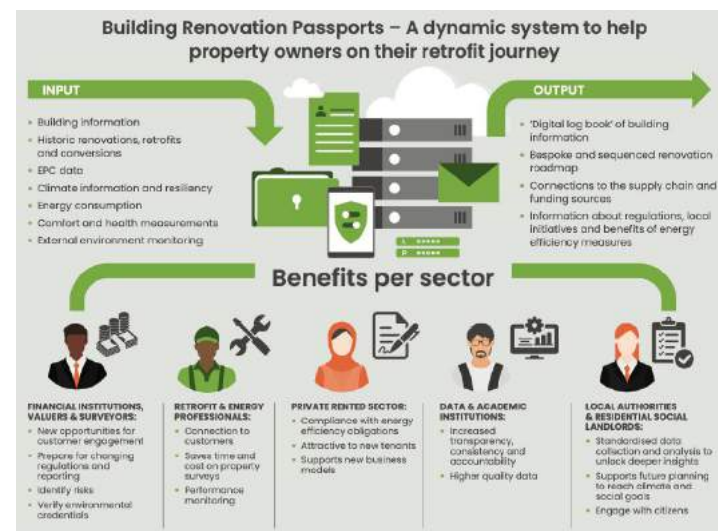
Building Renovation Passports – A dynamic system to help property owners on their retrofit journey

INPUT

- Building information
- Historic renovations, retrofits and conversions
- EPC data
- Climate information and resiliency
- Energy consumption
- Comfort and health measurements
- External environment monitoring

OUTPUT

- 'Digital log book' of building information
- Bespoke and sequenced renovation roadmap
- Connections to the supply chain and funding sources
- Information about regulations, local initiatives and benefits of energy efficiency measures

Benefits per sector

FINANCIAL INSTITUTIONS, VALUERS & SURVEYORS:
- New opportunities for customer engagement
- Prepare for changing regulations and reporting
- Identify risks
- Verify environmental credentials

RETROFIT & ENERGY PROFESSIONALS:
- Connection to customers
- Saves time and cost on property surveys
- Performance monitoring

PRIVATE RENTED SECTOR:
- Compliance with energy efficiency obligations
- Attractive to new tenants
- Supports new business models

DATA & ACADEMIC INSTITUTIONS:
- Increased transparency, consistency and accountability
- Higher quality data

LOCAL AUTHORITIES & RESIDENTIAL SOCIAL LANDLORDS:
- Standardised data collection and analysis to unlock deeper insights
- Supports future planning to reach climate and social goals
- Engage with citizens